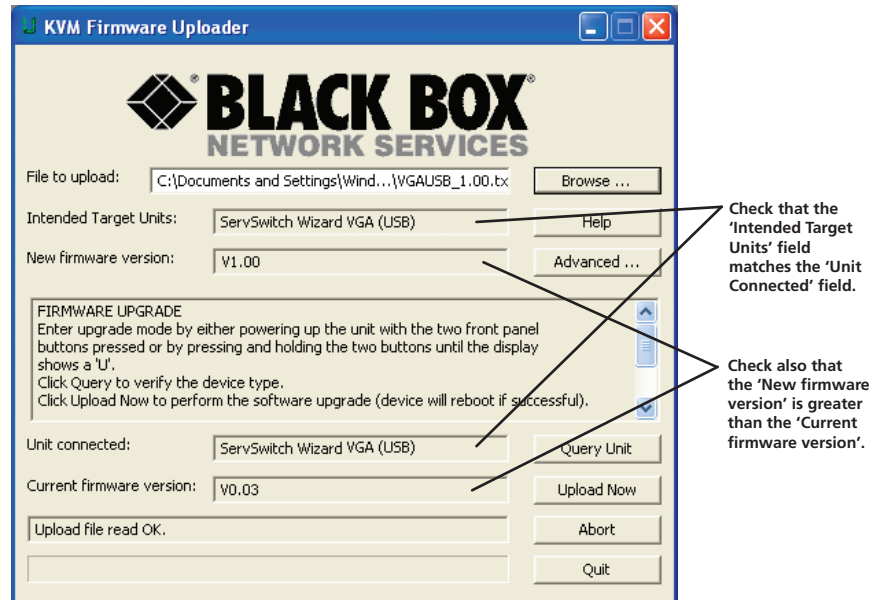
KVM Firmware Uploader

BLACK BOX®
NETWORK SERVICES

File to upload: C:\Documents and Settings\Wind...\VGAUSB_1.00.tx Browse ...

Intended Target Units: ServSwitch Wizard VGA (USB) Help

New firmware version: V1.00 Advanced ...

FIRMWARE UPGRADE
Enter upgrade mode by either powering up the unit with the two front panel buttons pressed or by pressing and holding the two buttons until the display shows a 'U'.
Click Query to verify the device type.
Click Upload Now to perform the software upgrade (device will reboot if successful).

Unit connected: ServSwitch Wizard VGA (USB) Query Unit

Current firmware version: V0.03 Upload Now

Upload file read OK. Abort

Quit

Check that the 'Intended Target Units' field matches the 'Unit Connected' field.

Check also that the 'New firmware version' is greater than the 'Current firmware version'.